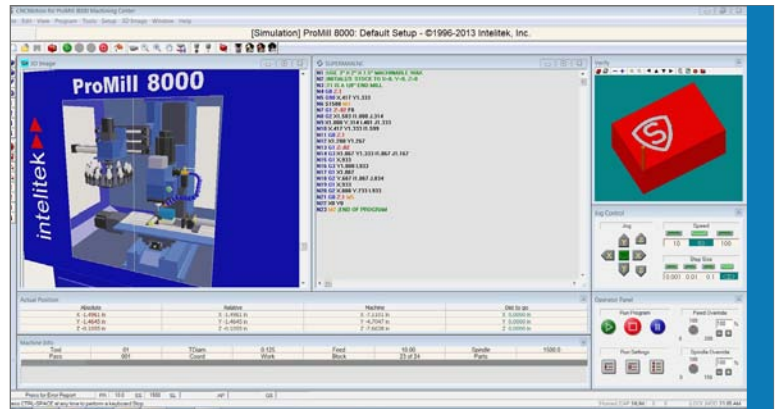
[Simulation] ProMill 8000: Default Setup - ©1996-2013 Intelitek, Inc.

3D Image

ProMill 8000

intelitek

SUPERMANUAL

N01 (USE 3" X 3" X 1.5" MACHINABLE WAX)
N02 (INITIALIZE STOCK TO 0-6, Y-6, Z-0
N03 (T1 IS A 1/8" END MILL)
N04 G0 Z.1
N05 G00 X.457 Y1.333
N06 S1500 M3
N07 G1 Z-.03 F8
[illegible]

Verify

Jog Control

Jog

Speed

10

100

Step Size

0.001 0.01 0.1

Actual Position

Absolute

Relative

Machine

Dist to go

Operator Panel

Run Program

Feed Override

Run Settings

Spindle Override

Machine Info

Tool

TDiam

Feed

Spindle

Pass

Coord

Work

Block

23 of 34

Parts

1500.0